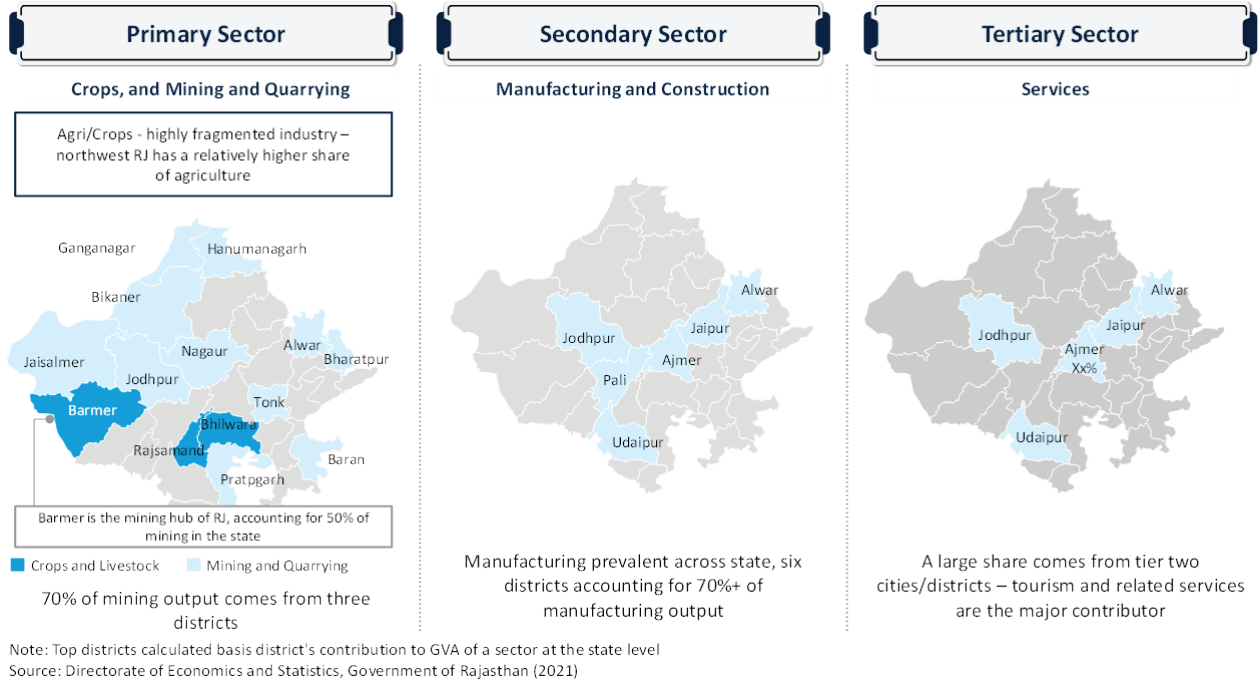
Primary Sector

Crops, and Mining and Quarrying

Agri/Crops - highly fragmented industry – northwest RJ has a relatively higher share of agriculture

Ganganagar
Hanumanagarh
Bikaner
Jaisalmer
Nagaur
Alwar
Bharatpur
Jodhpur
Barmer
Tonk
Bhilwara
Rajsamand
Baran
Pratpgarh

Barmer is the mining hub of RJ, accounting for 50% of mining in the state

Crops and Livestock
Mining and Quarrying

70% of mining output comes from three districts

Secondary Sector

Manufacturing and Construction

Alwar
Jodhpur
Jaipur
Ajmer
Pali
Udaipur

Manufacturing prevalent across state, six districts accounting for 70%+ of manufacturing output

Tertiary Sector

Services

Alwar
Jaipur
Jodhpur
Ajmer
Xx%
Udaipur

A large share comes from tier two cities/districts – tourism and related services are the major contributor

Note: Top districts calculated basis district's contribution to GVA of a sector at the state level
Source: Directorate of Economics and Statistics, Government of Rajasthan (2021)